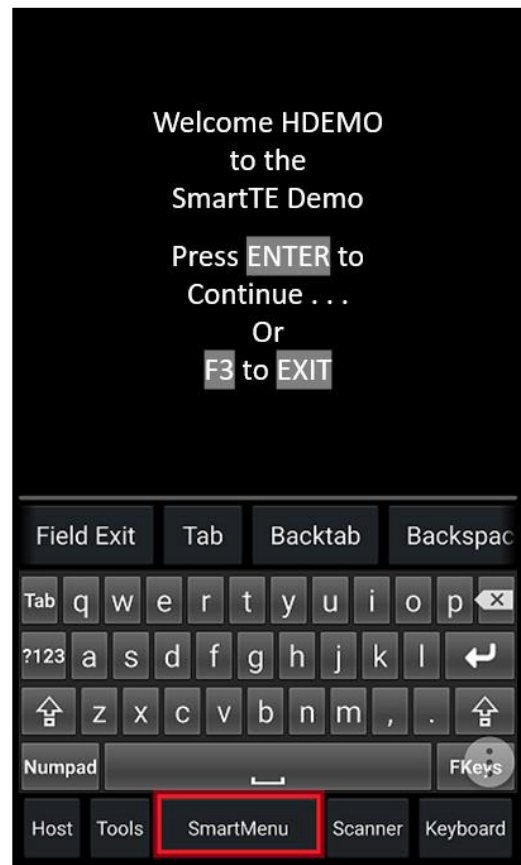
Welcome HDEMO
to the
SmartTE Demo

Press ENTER to
Continue . . .
Or
F3 to EXIT

Field Exit Tab Backtab Backspac

Tab q w e r t y u i o p

?123 a s d f g h j k l

z x c v b n m , .

Numpad FKeys

Host Tools SmartMenu Scanner Keyboard